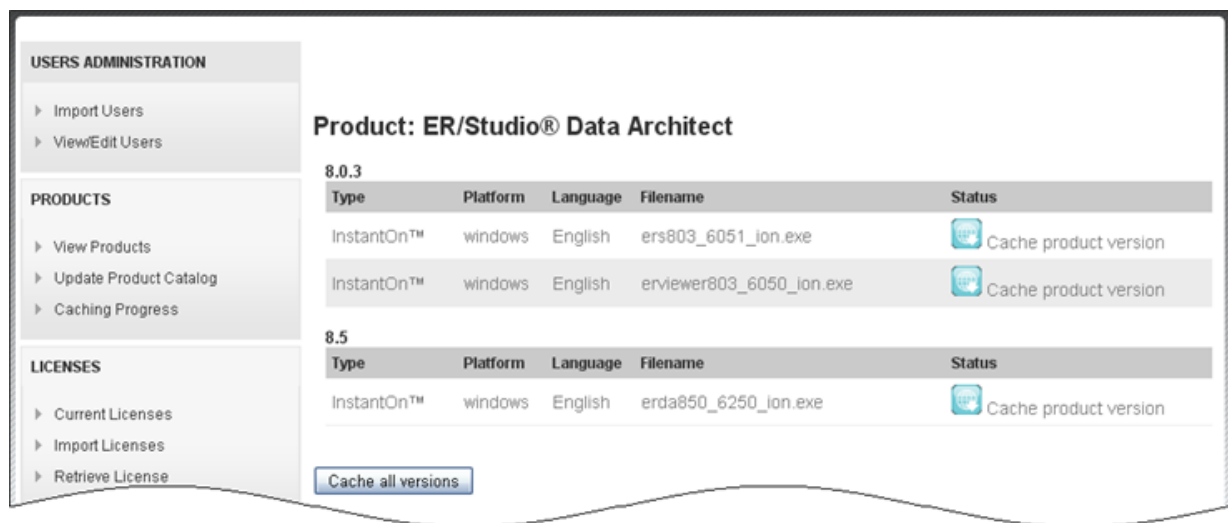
USERS ADMINISTRATION

Import Users
View/Edit Users

PRODUCTS

View Products
Update Product Catalog
Caching Progress

LICENSES

Current Licenses
Import Licenses
Retrieve License

Product: ER/Studio® Data Architect

8.0.3

| Type | Platform | Language | Filename | Status |
|---|---|---|---|---|
| InstantOn™ | windows | English | ers803_6051_ion.exe | Cache product version |
| InstantOn™ | windows | English | erviewer803_6050_ion.exe | Cache product version |

8.5

| Type | Platform | Language | Filename | Status |
|---|---|---|---|---|
| InstantOn™ | windows | English | erda850_6250_ion.exe | Cache product version |

Cache all versions